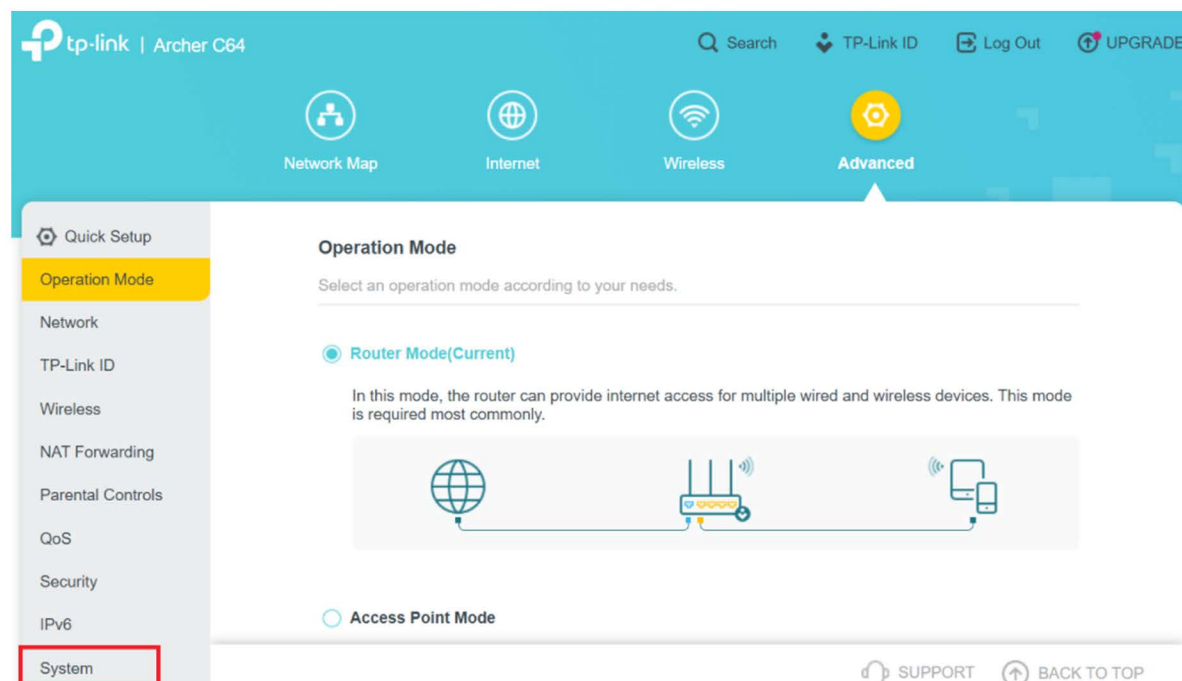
tp-link | Archer C64

Search TP-Link ID Log Out UPGRADE

Network Map Internet Wireless Advanced

Quick Setup
Operation Mode
Network
TP-Link ID
Wireless
NAT Forwarding
Parental Controls
QoS
Security
IPv6
System

Operation Mode

Select an operation mode according to your needs.

Router Mode(Current)

In this mode, the router can provide internet access for multiple wired and wireless devices. This mode is required most commonly.

Access Point Mode

SUPPORT BACK TO TOP